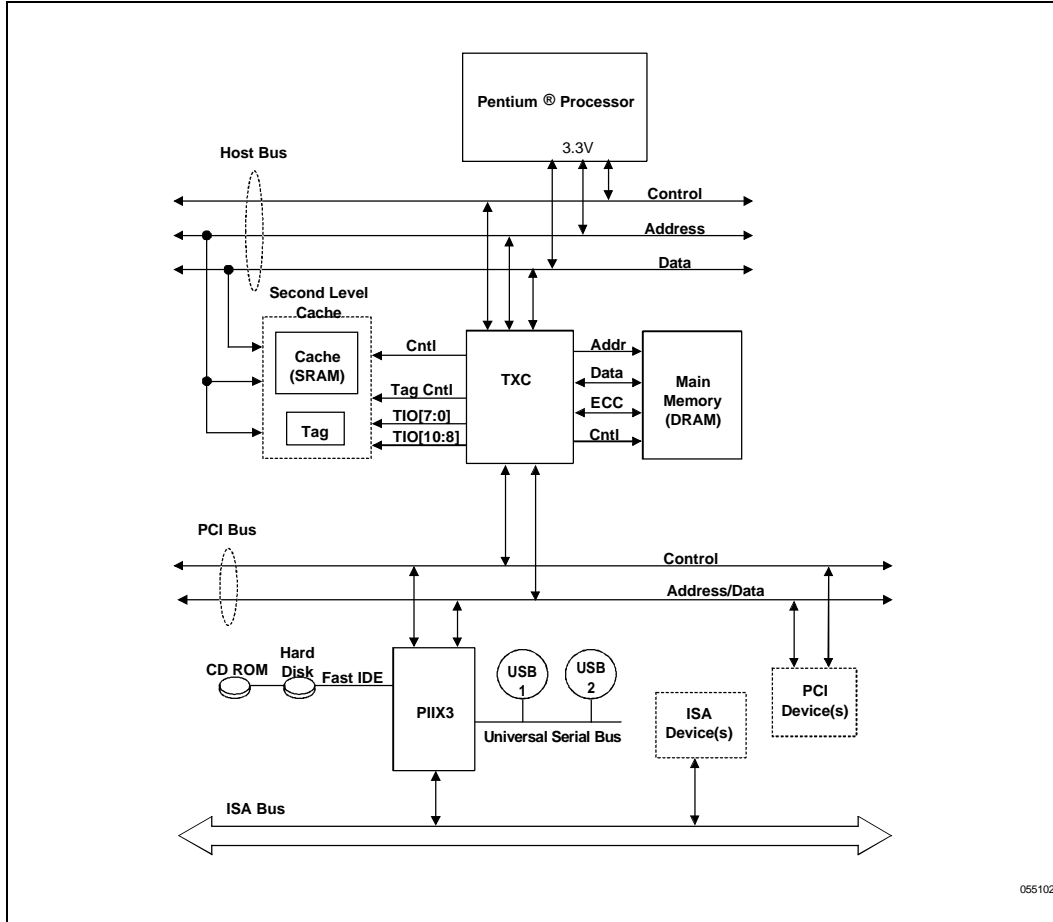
Pentium ® Processor

3.3V

Host Bus

Control

Address

Data

Second Level Cache

Cache (SRAM)

Tag

Cntl

Tag Cntl

TIO[7:0]

TIO[10:8]

TXC

Addr

Data

ECC

Cntl

Main Memory (DRAM)

PCI Bus

Control

Address/Data

CD ROM

Hard Disk

Fast IDE

PIIX3

USB 1

USB 2

Universal Serial Bus

ISA Device(s)

PCI Device(s)

ISA Bus

055102